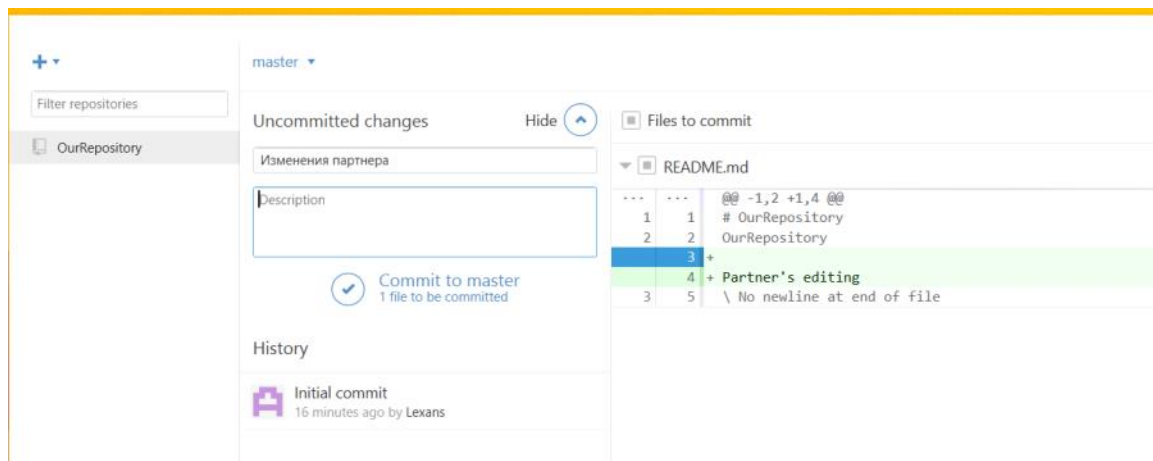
+ ▾

Filter repositories

OurRepository

master ▾

Uncommitted changes

Hide

Изменения партнера

Description

Commit to master
1 file to be committed

History

Initial commit
16 minutes ago by Lexans

Files to commit

README.md

| | | |
|---|---|---|
| ... | ... | @@ -1,2 +1,4 @@ |
| 1 | 1 | # OurRepository |
| 2 | 2 | OurRepository |
| | 3 | + |
| | 4 | + Partner's editing |
| 3 | 5 | \ No newline at end of file |